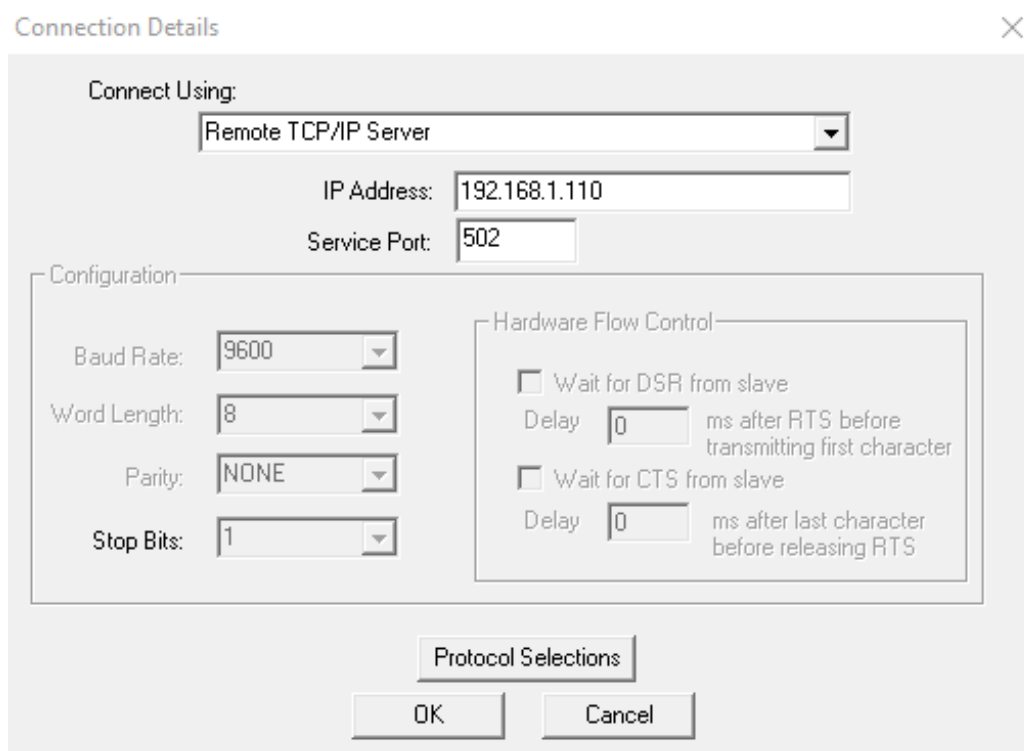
Connection Details

Connect Using:

Remote TCP/IP Server

IP Address: 192.168.1.110

Service Port: 502

Configuration

Baud Rate: 9600

Word Length: 8

Parity: NONE

Stop Bits: 1

Hardware Flow Control

Wait for DSR from slave

Delay 0 ms after RTS before transmitting first character

Wait for CTS from slave

Delay 0 ms after last character before releasing RTS

Protocol Selections

OK

Cancel